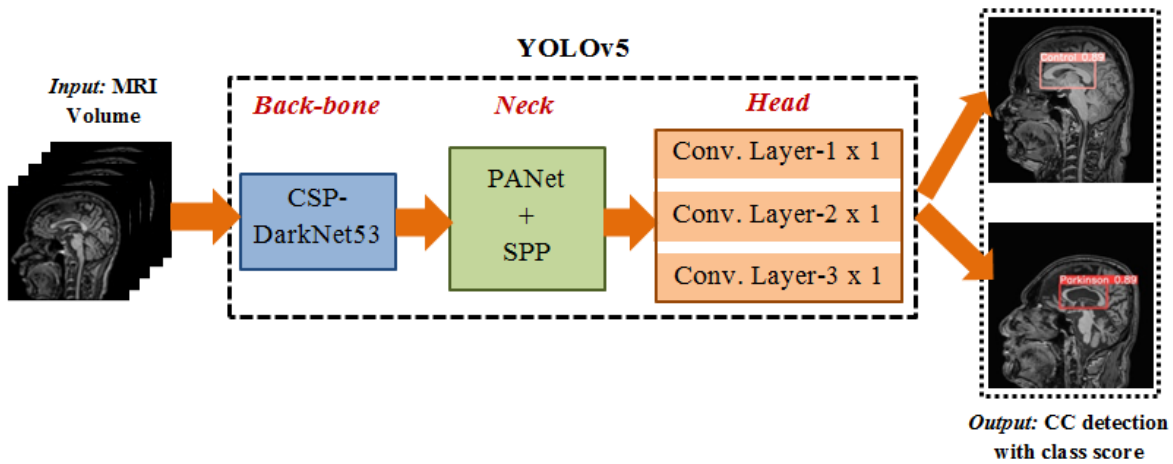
YOLOv5

*Input:* MRI Volume

Back-bone

CSP-DarkNet53

Neck

PANet + SPP

Head

Conv. Layer-1 x 1

Conv. Layer-2 x 1

Conv. Layer-3 x 1

Control 0.89

Parkinson 0.89

*Output:* CC detection with class score